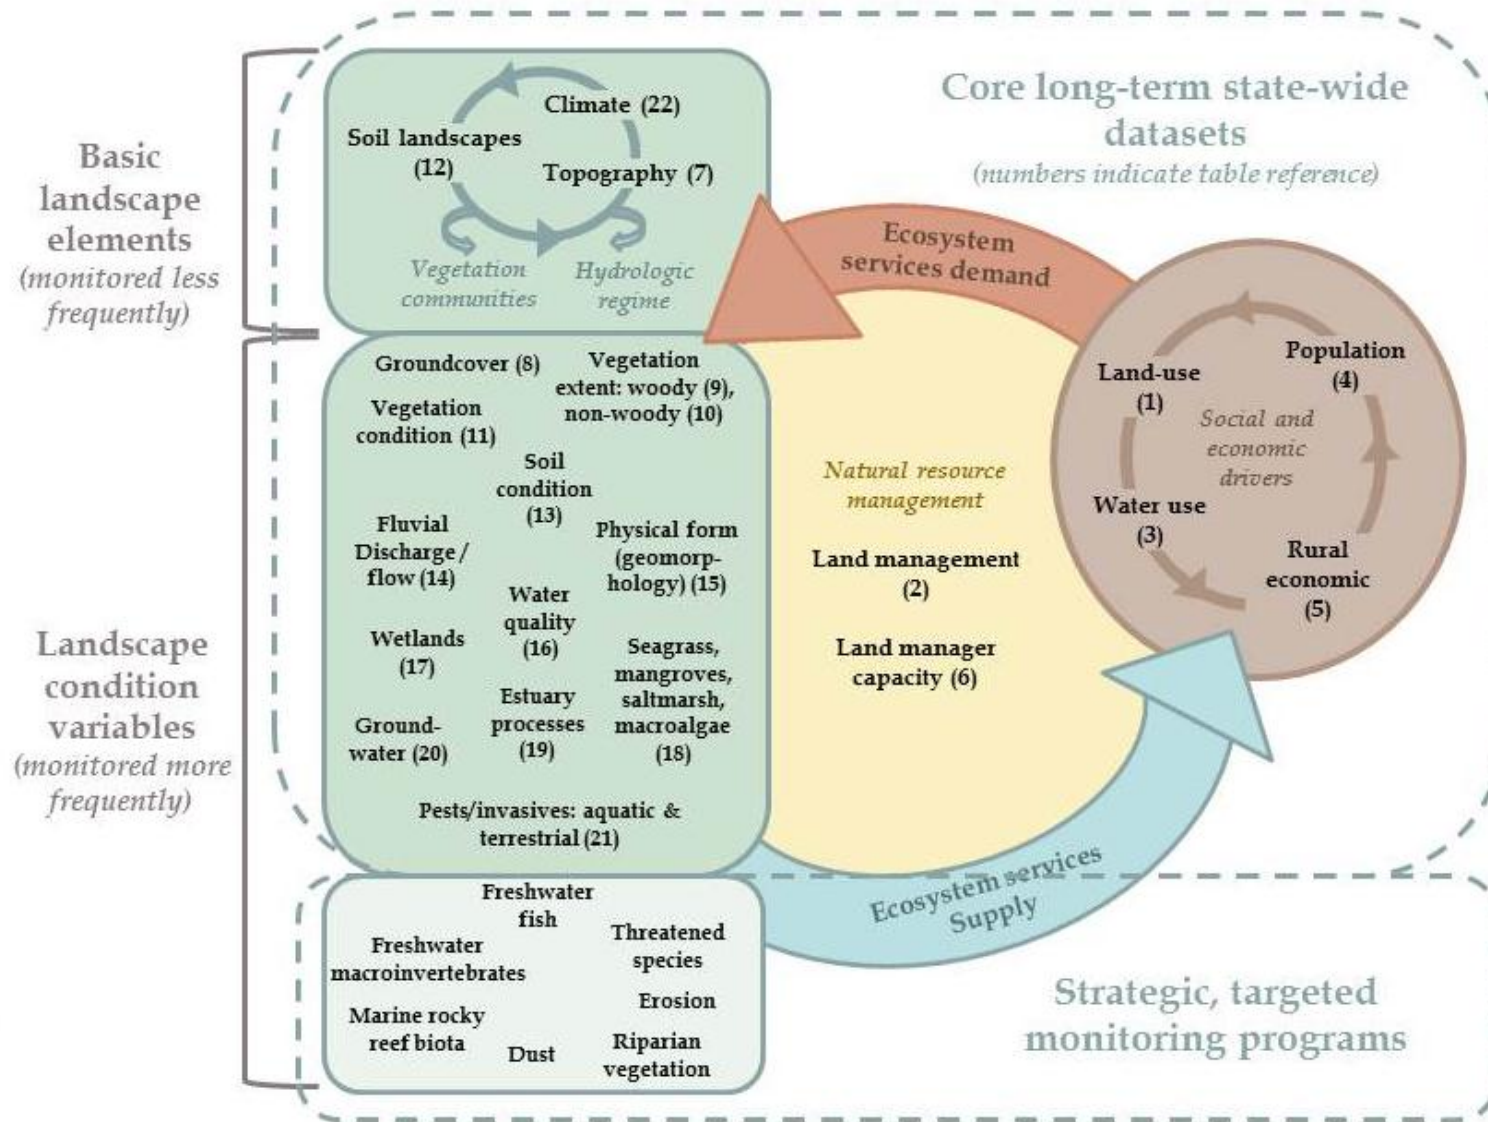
Basic landscape elements
(monitored less frequently)

Soil landscapes (12)
Climate (22)
Topography (7)
Vegetation communities
Hydrologic regime

Core long-term state-wide datasets
(numbers indicate table reference)

Ecosystem services demand

Landscape condition variables
(monitored more frequently)

Groundcover (8)
Vegetation extent: woody (9), non-woody (10)
Vegetation condition (11)
Soil condition (13)
Fluvial Discharge / flow (14)
Physical form (geomorphology) (15)
Water quality (16)
Wetlands (17)
Seagrass, mangroves, saltmarsh, macroalgae (18)
Estuary processes (19)
Groundwater (20)
Pests/invasives: aquatic & terrestrial (21)

Natural resource management
Land management (2)
Land manager capacity (6)

Land-use (1)
Population (4)
Social and economic drivers
Water use (3)
Rural economic (5)

Ecosystem services Supply

Freshwater fish
Freshwater macroinvertebrates
Threatened species
Erosion
Marine rocky reef biota
Dust
Riparian vegetation

Strategic, targeted monitoring programs